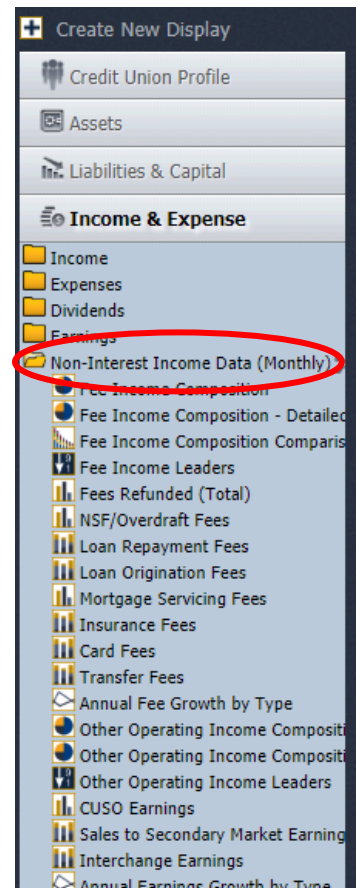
Create New Display

Credit Union Profile

Assets

Liabilities & Capital

Income & Expense

Income
Expenses
Dividends
Earnings
Non-Interest Income Data (Monthly)
Fee Income Composition
Fee Income Composition - Detailed
Fee Income Composition Comparis
Fee Income Leaders
Fees Refunded (Total)
NSF/Overdraft Fees
Loan Repayment Fees
Loan Origination Fees
Mortgage Servicing Fees
Insurance Fees
Card Fees
Transfer Fees
Annual Fee Growth by Type
Other Operating Income Compositi
Other Operating Income Compositi
Other Operating Income Leaders
CUSO Earnings
Sales to Secondary Market Earning
Interchange Earnings
Annual Earnings Growth by Type